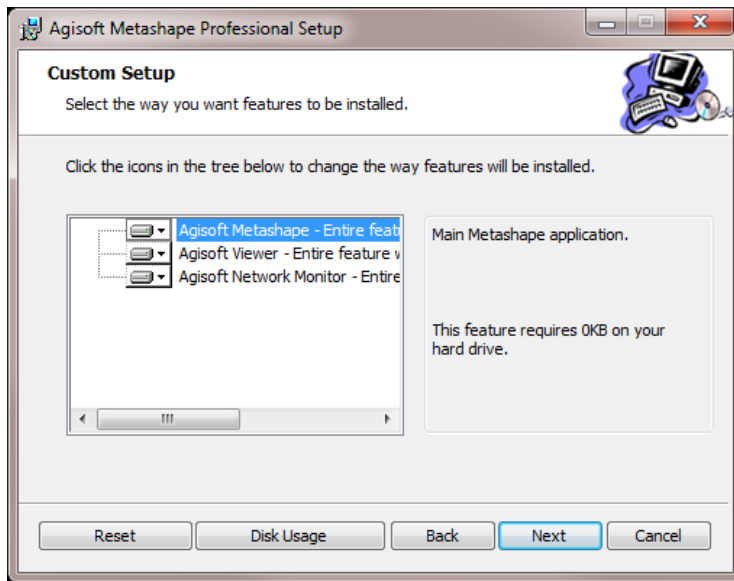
Agisoft Metashape Professional Setup

Custom Setup

Select the way you want features to be installed.

Click the icons in the tree below to change the way features will be installed.

Agisoft Metashape - Entire feat
Agisoft Viewer - Entire feature v
Agisoft Network Monitor - Entire

Main Metashape application.

This feature requires 0KB on your hard drive.

Reset
Disk Usage
Back
Next
Cancel